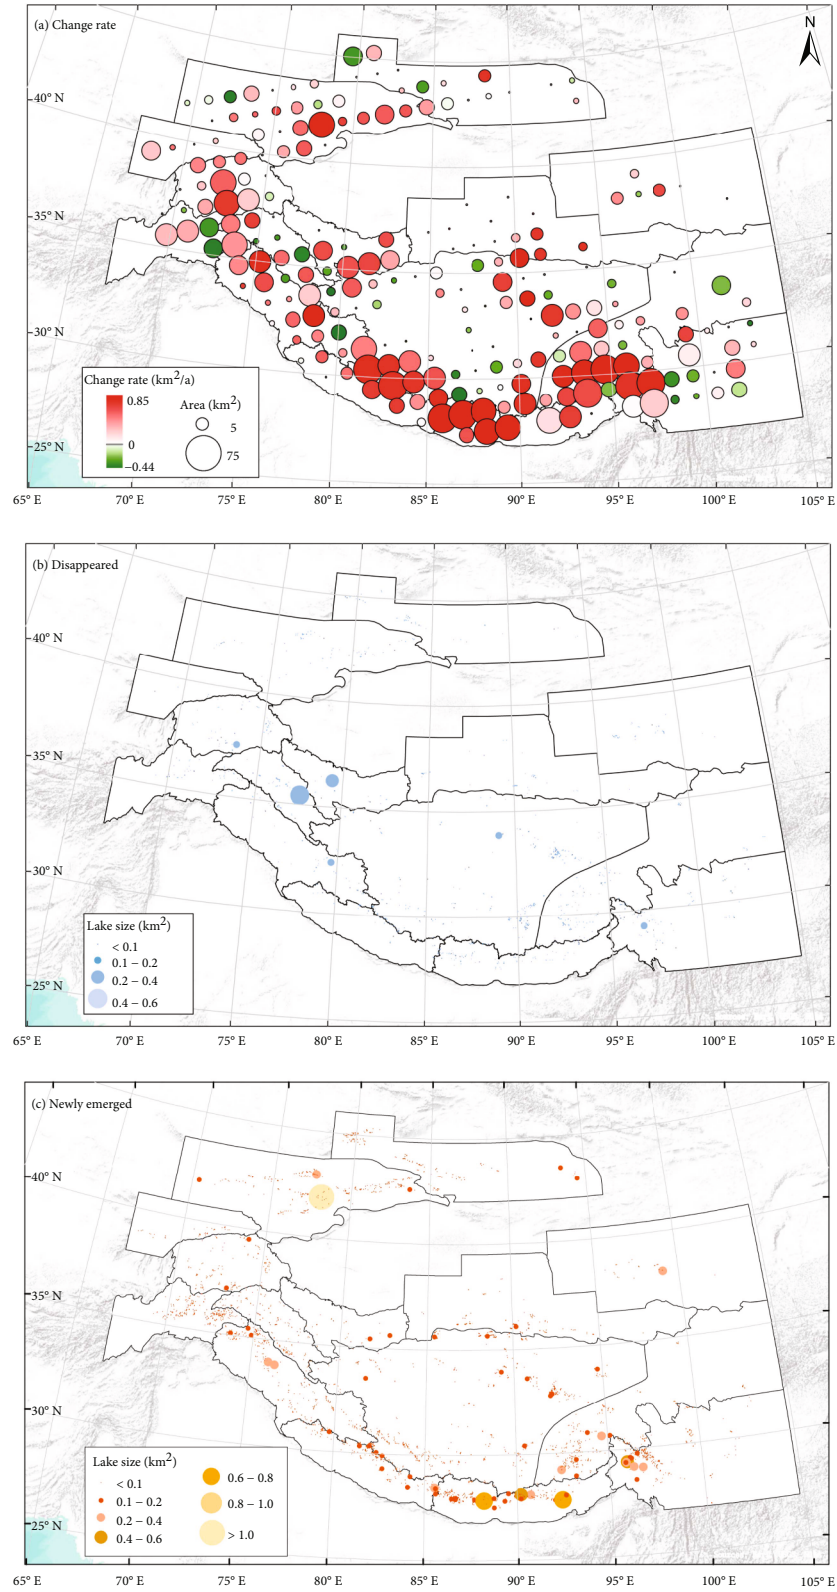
(a) Change rate

N

40° N

35° N

30° N

25° N

Change rate (km$^2$/a)
0.85
0
−0.44

Area (km$^2$)
5
75

65° E 70° E 75° E 80° E 85° E 90° E 95° E 100° E 105° E

(b) Disappeared

40° N

35° N

30° N

25° N

Lake size (km$^2$)
< 0.1
0.1 – 0.2
0.2 – 0.4
0.4 – 0.6

65° E 70° E 75° E 80° E 85° E 90° E 95° E 100° E 105° E

(c) Newly emerged

40° N

35° N

30° N

25° N

Lake size (km$^2$)
< 0.1
0.1 – 0.2
0.2 – 0.4
0.4 – 0.6
0.6 – 0.8
0.8 – 1.0
> 1.0

65° E 70° E 75° E 80° E 85° E 90° E 95° E 100° E 105° E